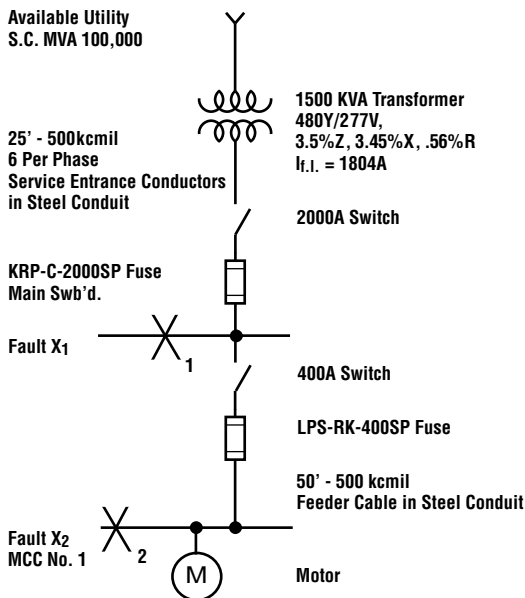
Available Utility
S.C. MVA 100,000

1500 KVA Transformer
480Y/277V,
3.5%Z, 3.45%X, .56%R
$I_{f.l.}$ = 1804A

25' - 500kcmil
6 Per Phase
Service Entrance Conductors
in Steel Conduit

2000A Switch

KRP-C-2000SP Fuse
Main Swb'd.

Fault $X_1$

1

400A Switch

LPS-RK-400SP Fuse

50' - 500 kcmil
Feeder Cable in Steel Conduit

Fault $X_2$
MCC No. 1

2

M

Motor